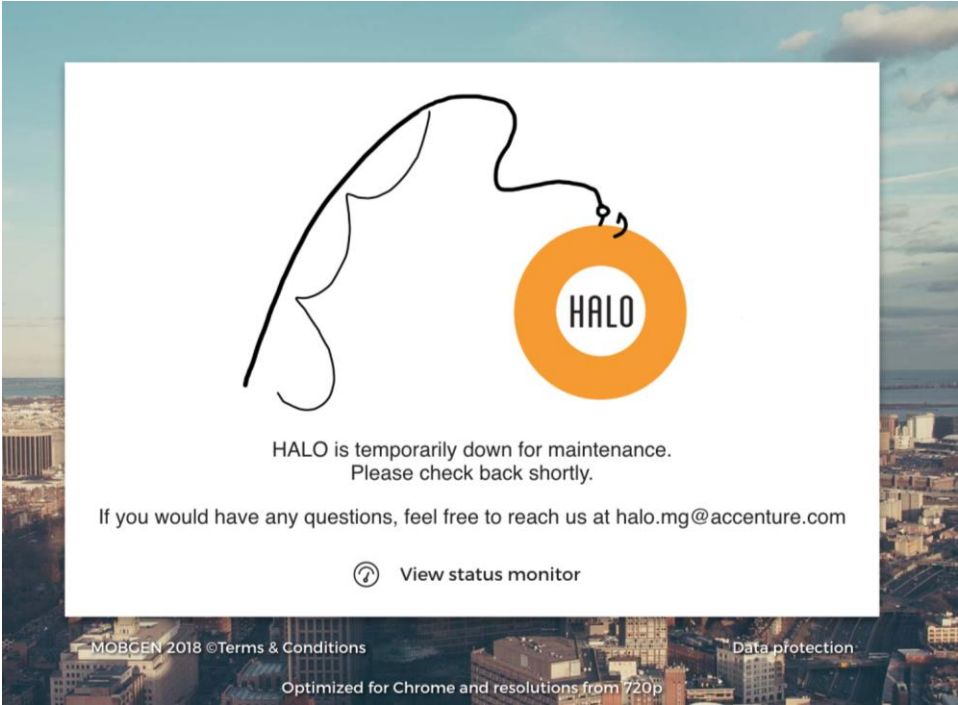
HALO

HALO is temporarily down for maintenance.
Please check back shortly.

If you would have any questions, feel free to reach us at halo.mg@accenture.com

View status monitor

MOBGEN 2018 ©Terms & Conditions

Data protection

Optimized for Chrome and resolutions from 720p